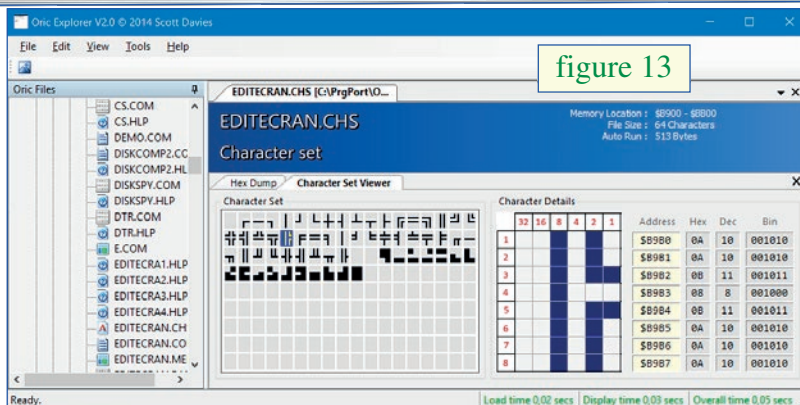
Oric Explorer V2.0 © 2014 Scott Davies

File Edit View Tools Help

figure 13

Oric Files

CS.COM
CS.HLP
DEMO.COM
DISKCOMP2.CC
DISKCOMP2.HL
DISKSPY.COM
DISKSPY.HLP
DTR.COM
DTR.HLP
E.COM
EDITECRA1.HLP
EDITECRA2.HLP
EDITECRA3.HLP
EDITECRA4.HLP
EDITECRAN.CH
EDITECRAN.CO
EDITECRAN.ME

EDITECRAN.CHS [C:\PrgPort\O...

EDITECRAN.CHS
Character set

Memory Location : $B900 - $BB00
File Size : 64 Characters
Auto Run : 513 Bytes

Hex Dump | Character Set Viewer

Character Set

Character Details

| | 32 | 16 | 8 | 4 | 2 | 1 |
|---|---|---|---|---|---|---|
| 1 | | | | | | |
| 2 | | | | | | |
| 3 | | | | | | |
| 4 | | | | | | |
| 5 | | | | | | |
| 6 | | | | | | |
| 7 | | | | | | |
| 8 | | | | | | |

| Address | Hex | Dec | Bin |
|---|---|---|---|
| $B9B0 | 0A | 10 | 001010 |
| $B9B1 | 0A | 10 | 001010 |
| $B9B2 | 0B | 11 | 001011 |
| $B9B3 | 08 | 8 | 001000 |
| $B9B4 | 0B | 11 | 001011 |
| $B9B5 | 0A | 10 | 001010 |
| $B9B6 | 0A | 10 | 001010 |
| $B9B7 | 0A | 10 | 001010 |

Ready.
Load time 0,02 secs | Display time 0,03 secs | Overall time 0,05 secs